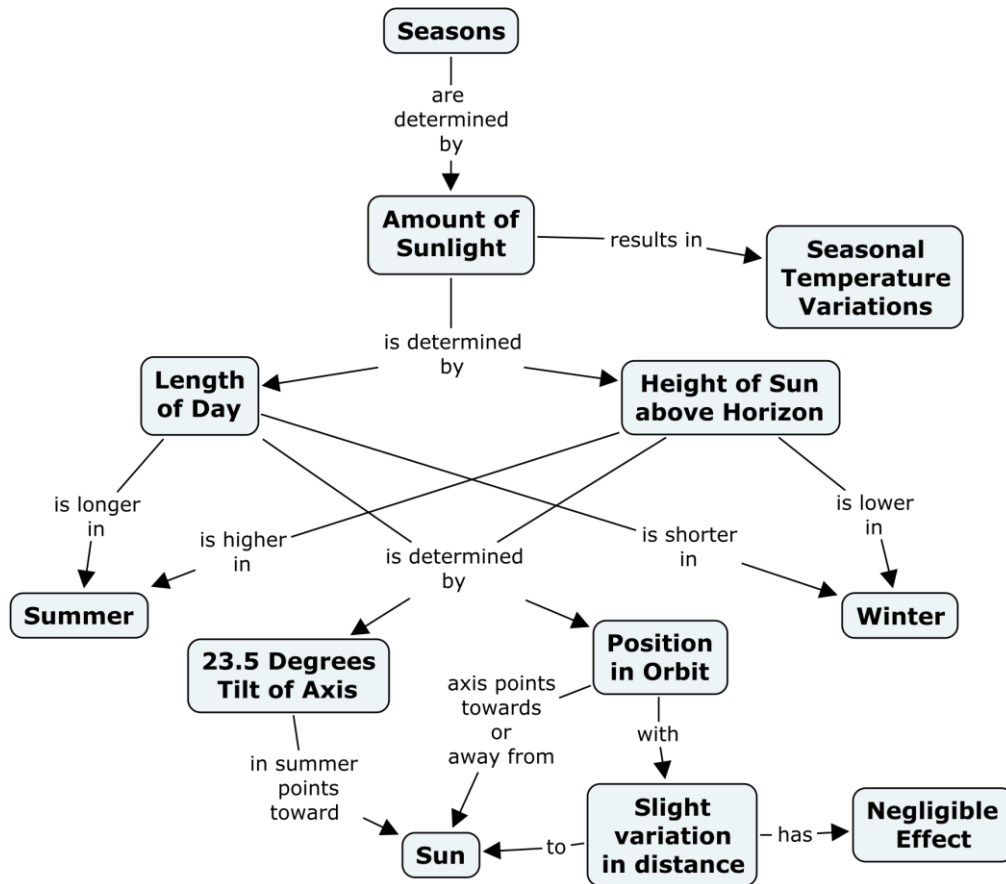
Seasons

are determined by

Amount of Sunlight

results in

Seasonal Temperature Variations

is determined by

Length of Day

Height of Sun above Horizon

is longer in

is higher in

is determined by

is shorter in

is lower in

Summer

Winter

23.5 Degrees Tilt of Axis

Position in Orbit

axis points towards or away from

with

in summer points toward

Sun

to

Slight variation in distance

has

Negligible Effect